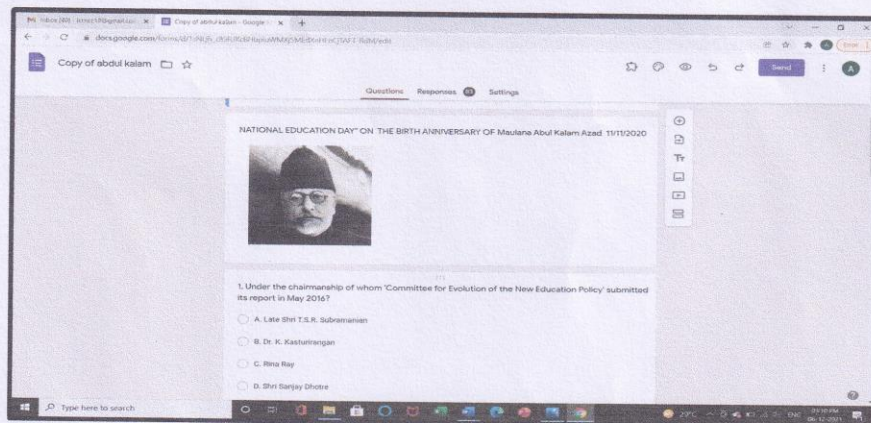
Inbox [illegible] | Copy of abdul kalam - Google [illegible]

docs.google.com/forms/d/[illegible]/edit

Copy of abdul kalam

Send

A

Questions Responses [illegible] Settings

NATIONAL EDUCATION DAY" ON THE BIRTH ANNIVERSARY OF Maulana Abul Kalam Azad 11/11/2020

1. Under the chairmanship of whom 'Committee for Evolution of the New Education Policy' submitted its report in May 2016?

A. Late Shri T.S.R. Subramanian

B. Dr. K. Kasturirangan

C. Rina Ray

D. Shri Sanjay Dhotre

Type here to search

29°C ENG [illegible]